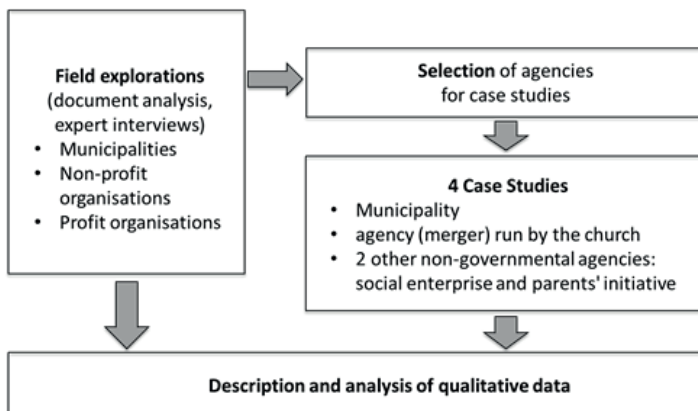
Field explorations
(document analysis, expert interviews)
• Municipalities
• Non-profit organisations
• Profit organisations

Selection of agencies for case studies

4 Case Studies
• Municipality
• agency (merger) run by the church
• 2 other non-governmental agencies: social enterprise and parents' initiative

Description and analysis of qualitative data